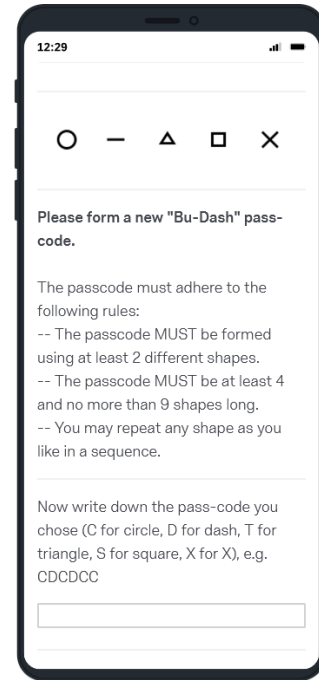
12:29

○ — △ □ ✕

Please form a new "Bu-Dash" passcode.

The passcode must adhere to the following rules:
-- The passcode MUST be formed using at least 2 different shapes.
-- The passcode MUST be at least 4 and no more than 9 shapes long.
-- You may repeat any shape as you like in a sequence.

Now write down the pass-code you chose (C for circle, D for dash, T for triangle, S for square, X for X), e.g. CDCDCC